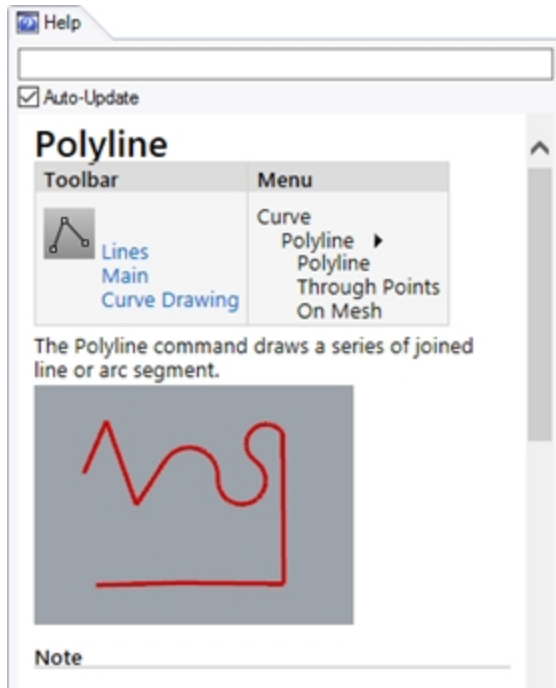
Help

Auto-Update

Polyline

| Toolbar | Menu |
|---|---|
| Lines<br>Main<br>Curve Drawing | Curve<br>Polyline ▸<br>Polyline<br>Through Points<br>On Mesh |

The Polyline command draws a series of joined line or arc segment.

Note